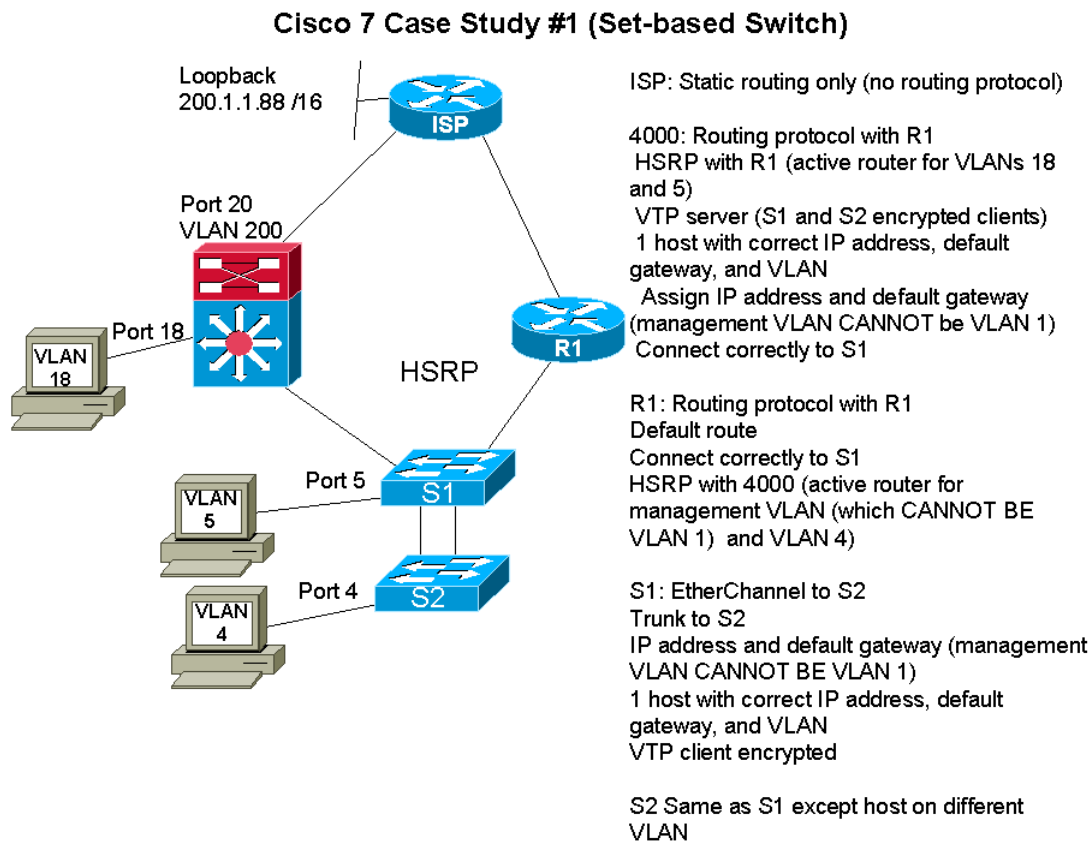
Cisco 7 Case Study #1 (Set-based Switch)

Loopback
200.1.1.88 /16

ISP

Port 20
VLAN 200

Port 18

VLAN
18

R1

HSRP

Port 5

VLAN
5

S1

Port 4

VLAN
4

S2

ISP: Static routing only (no routing protocol)

4000: Routing protocol with R1
HSRP with R1 (active router for VLANs 18 and 5)
VTP server (S1 and S2 encrypted clients)
1 host with correct IP address, default gateway, and VLAN
Assign IP address and default gateway (management VLAN CANNOT be VLAN 1)
Connect correctly to S1

R1: Routing protocol with R1
Default route
Connect correctly to S1
HSRP with 4000 (active router for management VLAN (which CANNOT BE VLAN 1) and VLAN 4)

S1: EtherChannel to S2
Trunk to S2
IP address and default gateway (management VLAN CANNOT BE VLAN 1)
1 host with correct IP address, default gateway, and VLAN
VTP client encrypted

S2 Same as S1 except host on different VLAN